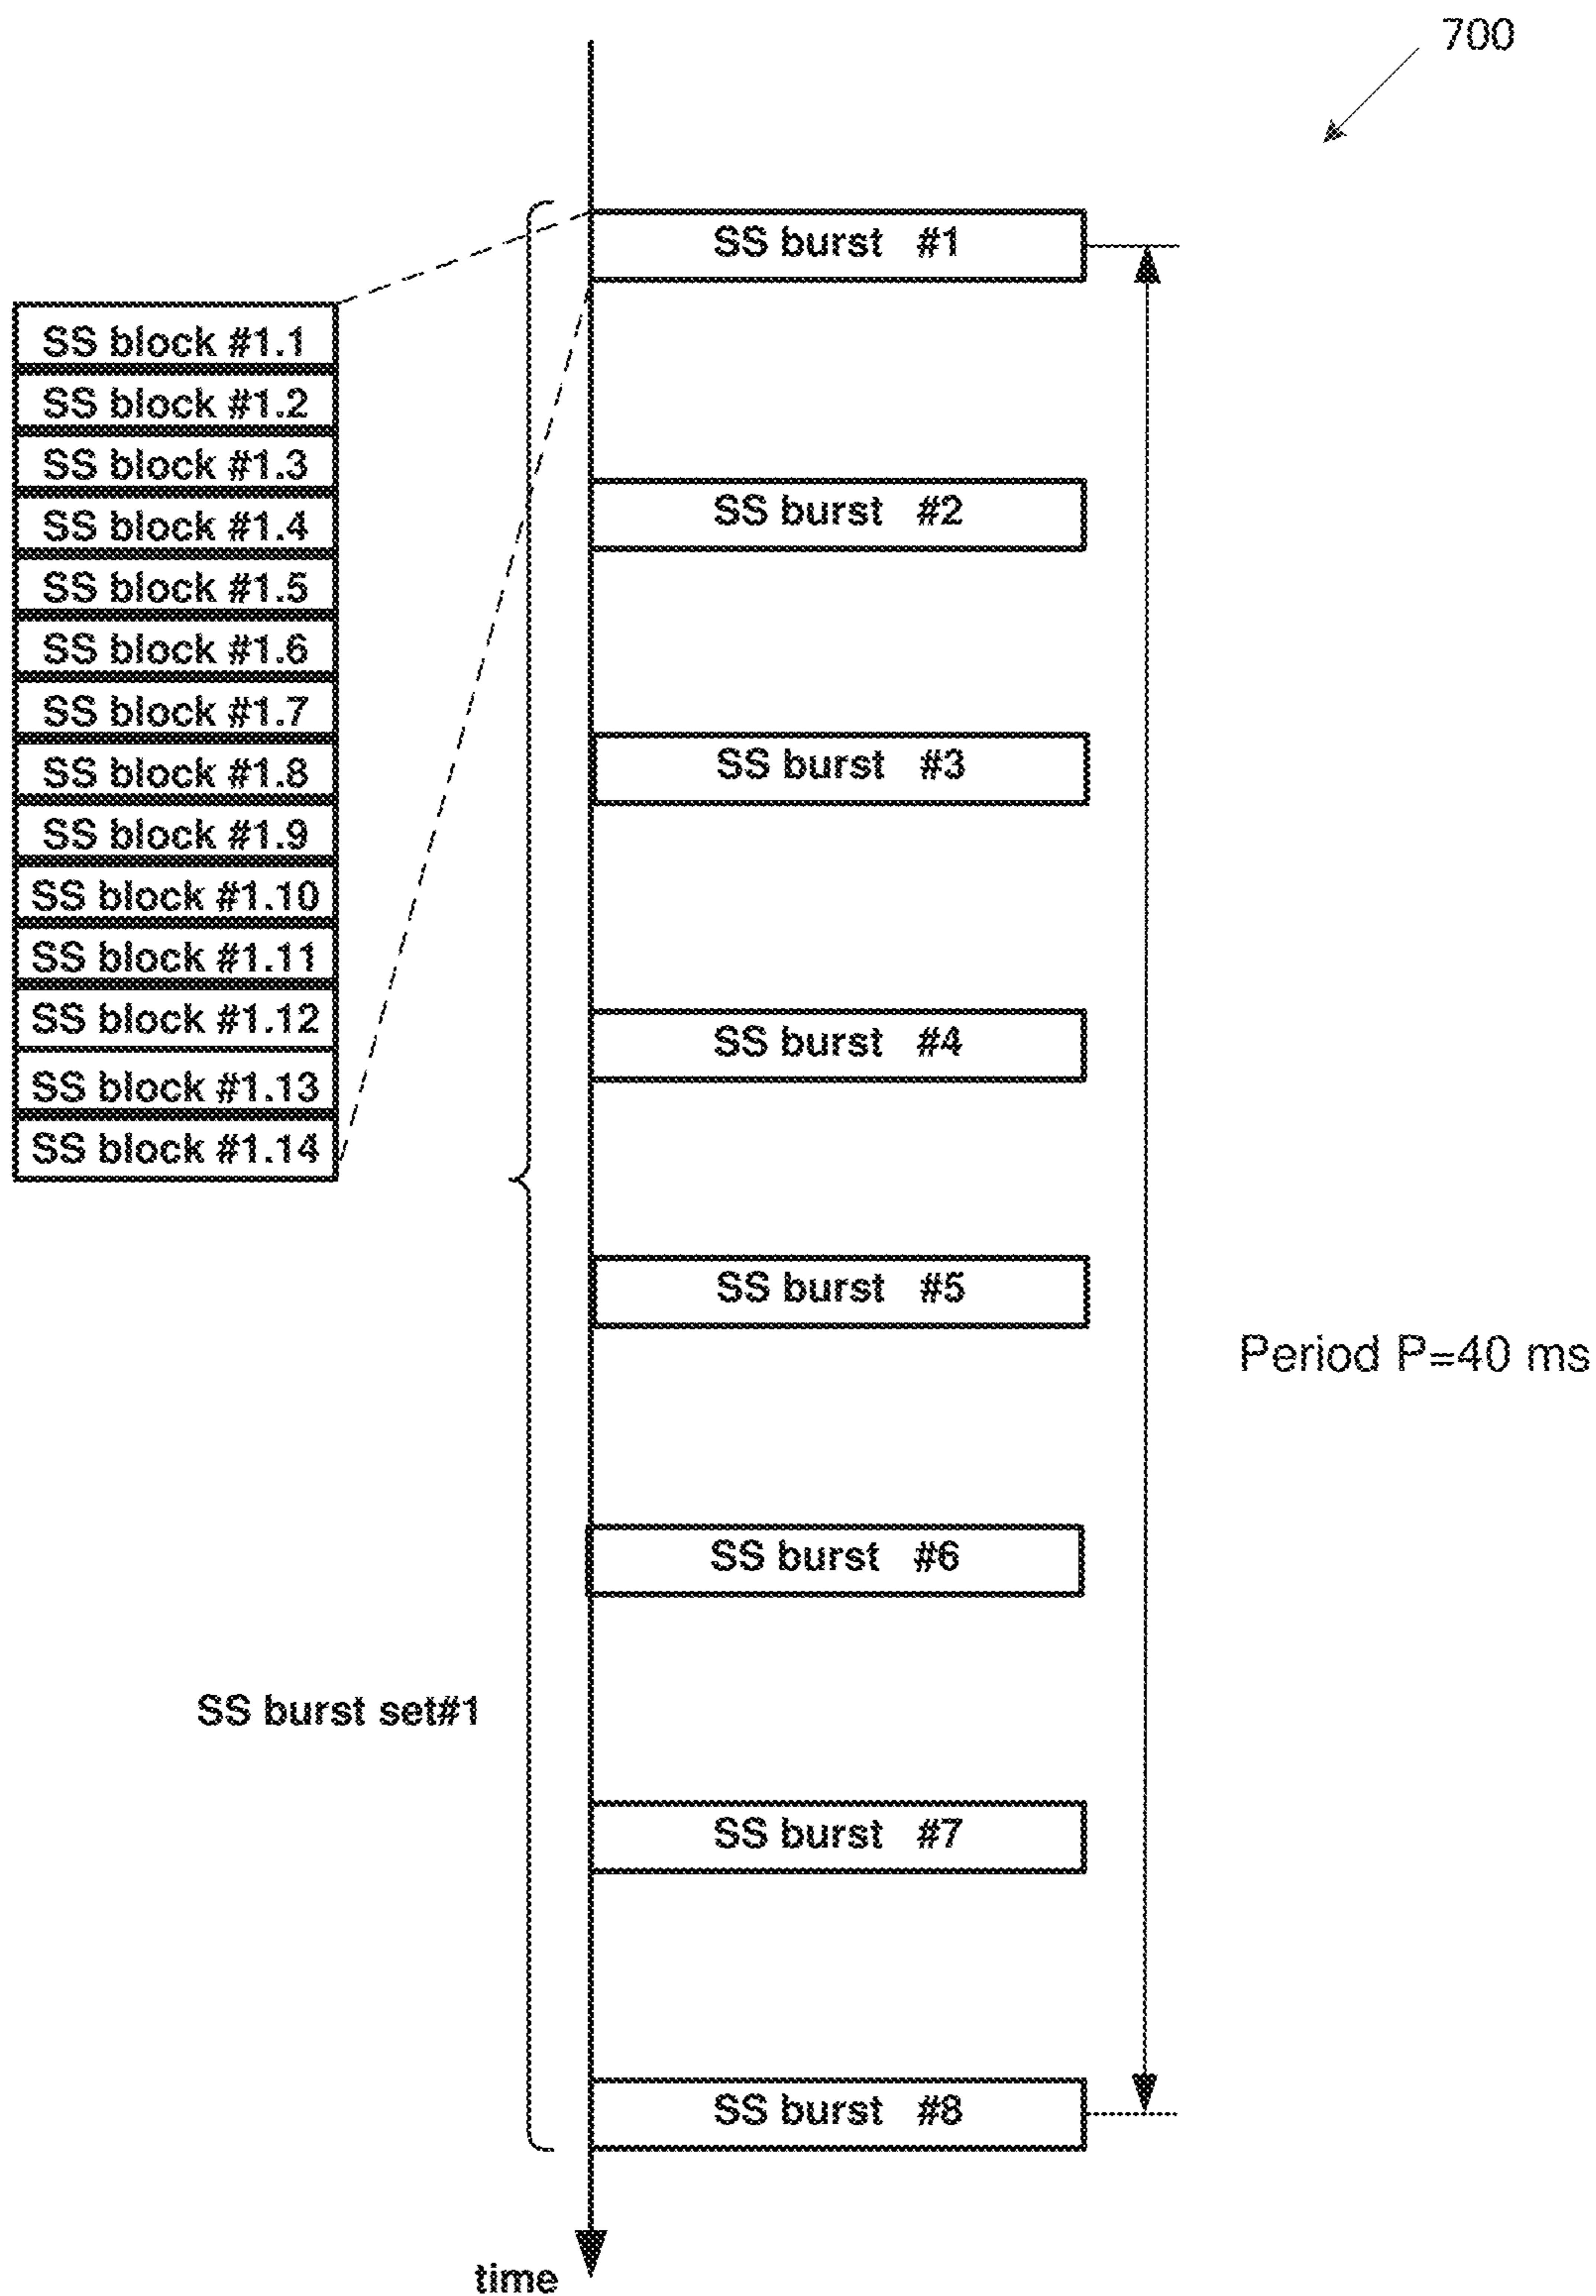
700

SS burst #1

SS block #1.1
SS block #1.2
SS block #1.3
SS block #1.4
SS block #1.5
SS block #1.6
SS block #1.7
SS block #1.8
SS block #1.9
SS block #1.10
SS block #1.11
SS block #1.12
SS block #1.13
SS block #1.14

SS burst #2

SS burst #3

SS burst #4

SS burst #5

Period P=40 ms

SS burst #6

SS burst set#1

SS burst #7

SS burst #8

time